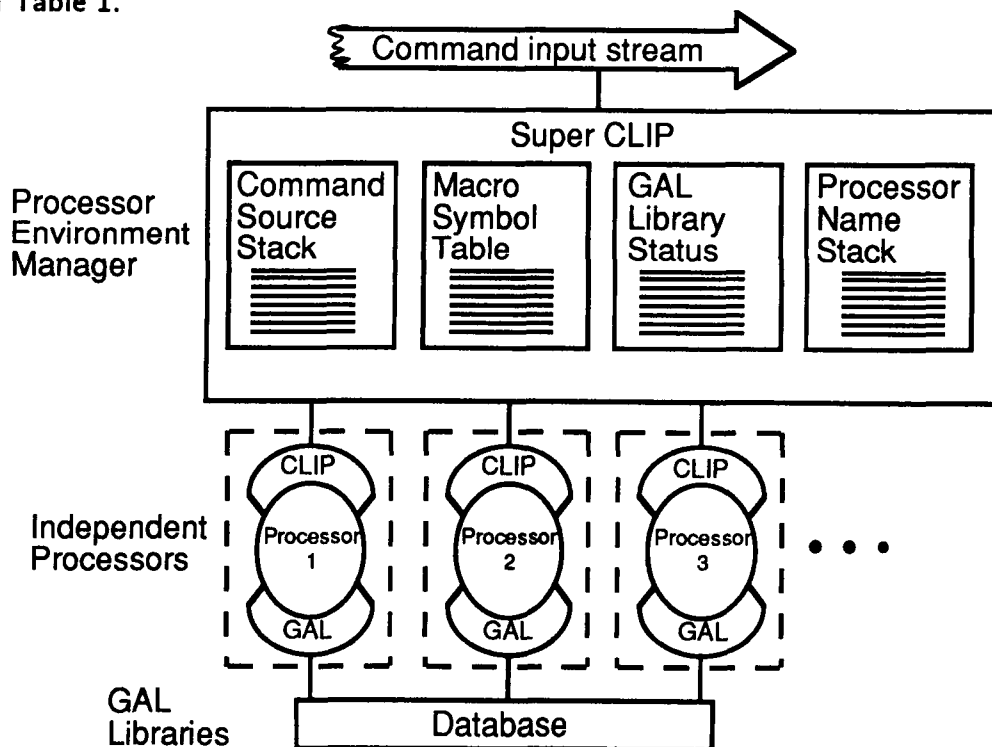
Table 1.

Command input stream

Super CLIP

Processor Environment Manager

Command Source Stack

Macro Symbol Table

GAL Library Status

Processor Name Stack

Independent Processors

CLIP
Processor 1
GAL

CLIP
Processor 2
GAL

CLIP
Processor 3
GAL

• • •

GAL Libraries

Database